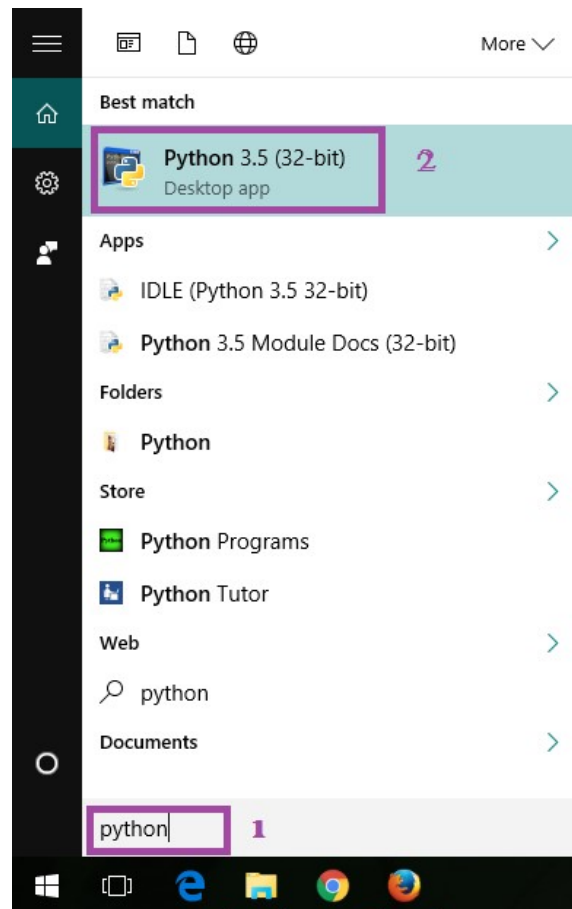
More

Best match

Python 3.5 (32-bit)
Desktop app

2

Apps

IDLE (Python 3.5 32-bit)

Python 3.5 Module Docs (32-bit)

Folders

Python

Store

Python Programs

Python Tutor

Web

python

Documents

python

1